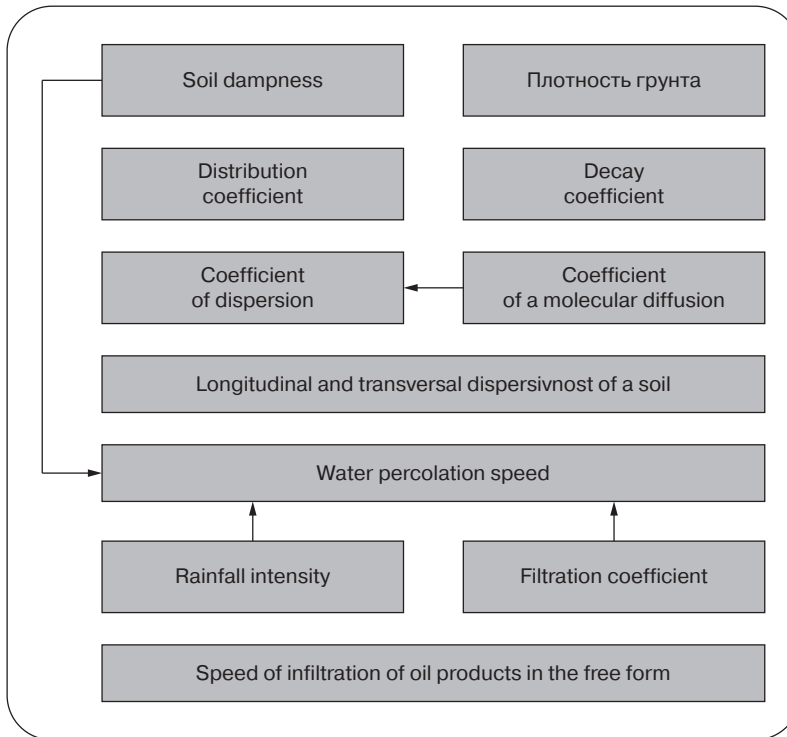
Soil dampness

Плотность грунта

Distribution coefficient

Decay coefficient

Coefficient of dispersion

Coefficient of a molecular diffusion

Longitudinal and transversal dispersivnost of a soil

Water percolation speed

Rainfall intensity

Filtration coefficient

Speed of infiltration of oil products in the free form